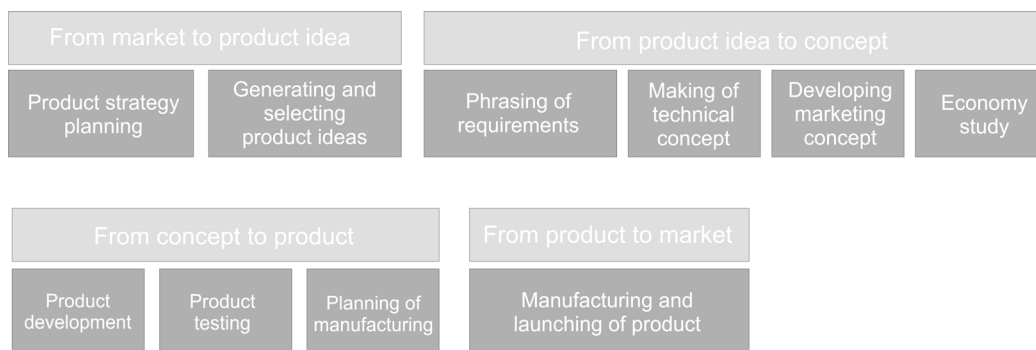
From market to product idea

Product strategy planning

Generating and selecting product ideas

From product idea to concept

Phrasing of requirements

Making of technical concept

Developing marketing concept

Economy study

From concept to product

Product development

Product testing

Planning of manufacturing

From product to market

Manufacturing and launching of product